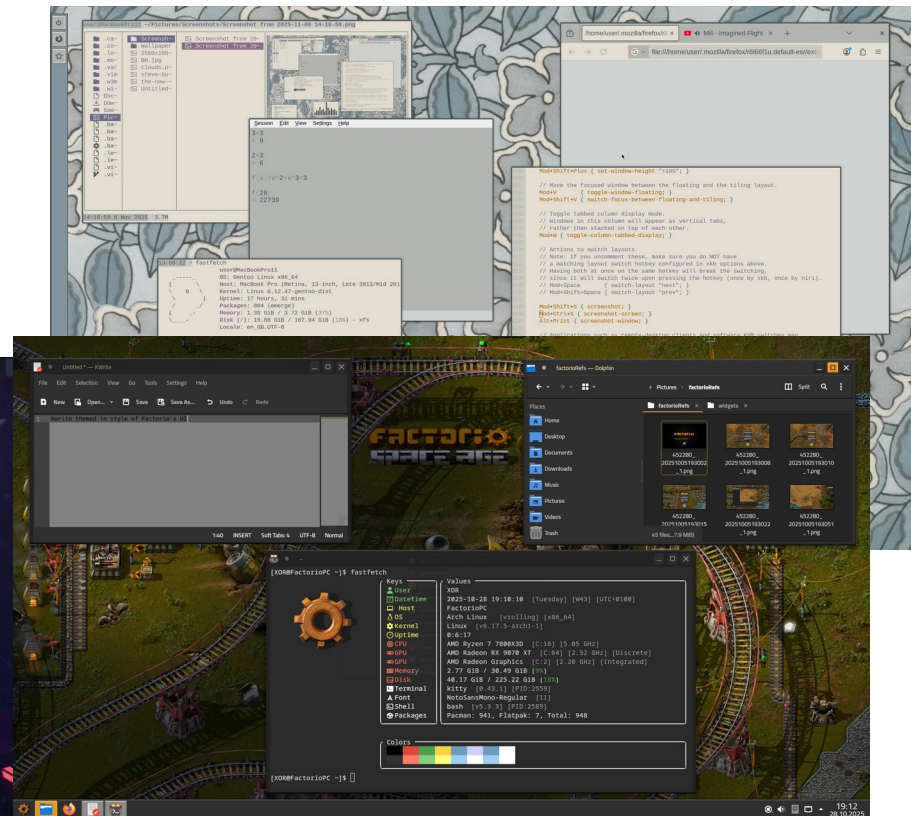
user@MacBookPro11 ~/Pictures/Screenshots/Screenshot from 2025-11-08 14-18-59.png

.ca-
.co-
.lo-
.mo-
.var
.vim
.w3m
.wl-
Doc-
Dow-
Gam-
Pic-
.ba-
.ba-
.ba-
.ba-
.le-
.vi-
.vi-

Screensh-
Wallpaper
2560x160-
BH.jpg
clouds.p-
steve-bu-
the-new-
Untitled-

Screenshot from 20-
Screenshot from 20-

14-18-59 8 Nov 2025 3.7M

Session Edit View Settings Help

3*3
= 9

2*3
= 6

f:=x*x*2+x*3-3

f 28
= 22739

/home/user/.mozilla/firefox/r866f1u.default-esr/ex
Mili - Imagined Flight
file:///home/user/.mozilla/firefox/r866f1u.default-esr/ex

Mod+Shift+Plus { set-window-height "+10%"; }

// Move the focused window between the floating and the tiling layout.
Mod+V { toggle-window-floating; }
Mod+Shift+V { switch-focus-between-floating-and-tiling; }

// Toggle tabbed column display mode.
// Windows in this column will appear as vertical tabs,
// rather than stacked on top of each other.
Mod+W { toggle-column-tabbed-display; }

// Actions to switch layouts.
// Note: if you uncomment these, make sure you do NOT have
// a matching layout switch hotkey configured in xkb options above.
// Having both at once on the same hotkey will break the switching,
// since it will switch twice upon pressing the hotkey (once by xkb, once by niri).
// Mod+Space { switch-layout "next"; }
// Mod+Shift+Space { switch-layout "prev"; }

Mod+Shift+S { screenshot; }
Mod+Ctrl+S { screenshot-screen; }
Alt+Print { screenshot-window; }

14:18:22 ~ fastfetch
user@MacBookPro11
OS: Gentoo Linux x86_64
Host: MacBook Pro (Retina, 13-inch, Late 2013/Mid 20)
Kernel: Linux 6.12.47-gentoo-dist
Uptime: 17 hours, 31 mins
Packages: 804 (emerge)
Memory: 1.38 GiB / 3.72 GiB (37%)
Disk (/): 19.88 GiB / 107.94 GiB (18%) - xfs
Locale: en_GB.UTF-8

Untitled * — KWrite
File Edit Selection View Go Tools Settings Help
New Open... Save Save As... Undo Redo
1 Kwrite themed in style of Factorio's UI
1:40 INSERT Soft Tabs: 4 UTF-8 Normal

factorioRefs — Dolphin
Pictures factorioRefs Split
Places
Home
Desktop
Documents
Downloads
Music
Pictures
Videos
Trash
factorioRefs widgets
452280_20251005193002_1.png
452280_20251005193008_1.png
452280_20251005193010_1.png
452280_20251005193015
452280_20251005193022_1.png
452280_20251005193051_1.png
45 files, 7.9 MiB

FACTORIO SPACE AGE

[XOR@FactorioPC ~]$ fastfetch
Keys
User
Datetime
Host
OS
Kernel
Uptime
CPU
GPU
GPU
Memory
Disk
Terminal
Font
Shell
Packages
Values
XOR
2025-10-28 19:10:10 [Tuesday] [W43] [UTC+0100]
FactorioPC
Arch Linux [vrolling] [x86_64]
Linux [v6.17.5-arch1-1]
0:6:17
AMD Ryzen 7 7800X3D [C:16] [5.05 GHz]
AMD Radeon RX 9070 XT [C:64] [2.52 GHz] [Discrete]
AMD Radeon Graphics [C:2] [2.20 GHz] [Integrated]
2.77 GiB / 30.49 GiB (9%)
40.17 GiB / 225.22 GiB (18%)
kitty [0.43.1] [PID:2559]
NotoSansMono-Regular [11]
bash [v5.3.3] [PID:2589]
Pacman: 941, Flatpak: 7, Total: 948
Colors
[XOR@FactorioPC ~]$

19:12
28.10.2025